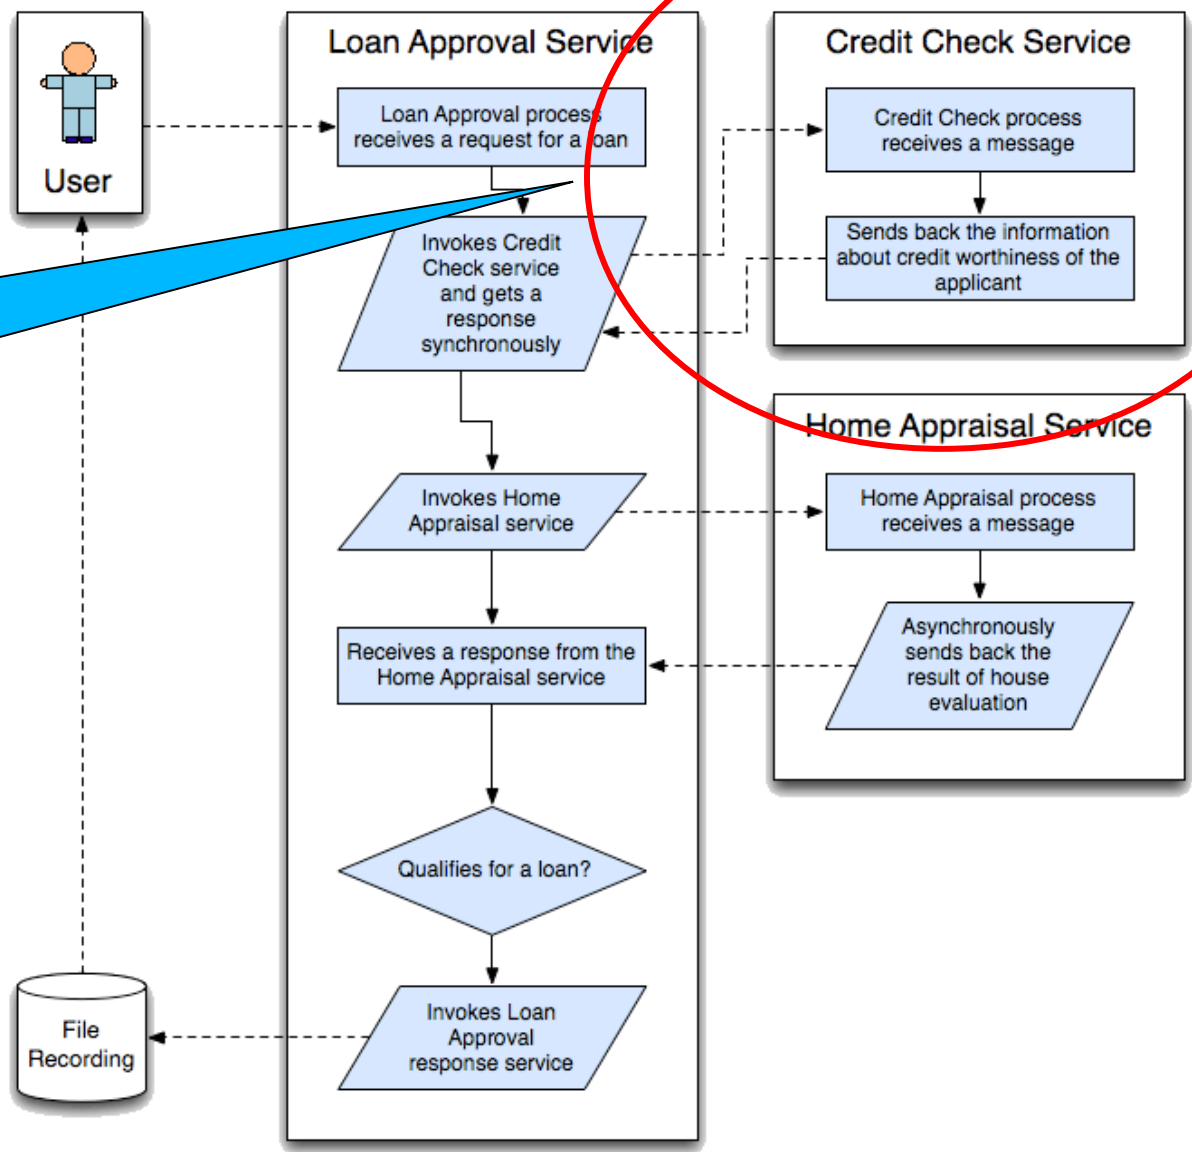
User

Loan Approval Service

Loan Approval process receives a request for a loan

Invokes Credit Check service and gets a response synchronously

Invokes Home Appraisal service

Receives a response from the Home Appraisal service

Qualifies for a loan?

Invokes Loan Approval response service

Credit Check Service

Credit Check process receives a message

Sends back the information about credit worthiness of the applicant

Home Appraisal Service

Home Appraisal process receives a message

Asynchronously sends back the result of house evaluation

File Recording